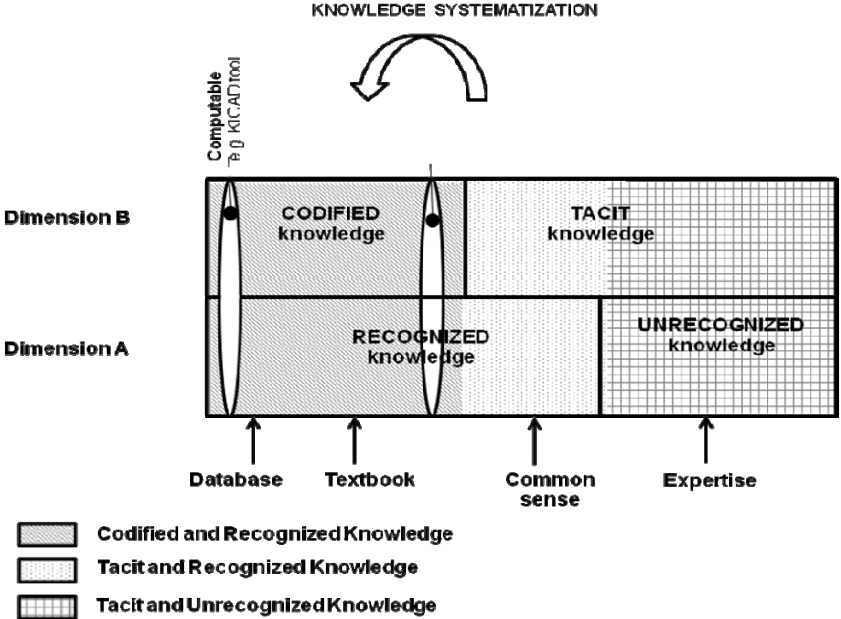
KNOWLEDGE SYSTEMATIZATION

Computable
e.g. KICAD tool

Dimension B

CODIFIED knowledge

TACIT knowledge

Dimension A

RECOGNIZED knowledge

UNRECOGNIZED knowledge

Database

Textbook

Common sense

Expertise

Codified and Recognized Knowledge

Tacit and Recognized Knowledge

Tacit and Unrecognized Knowledge